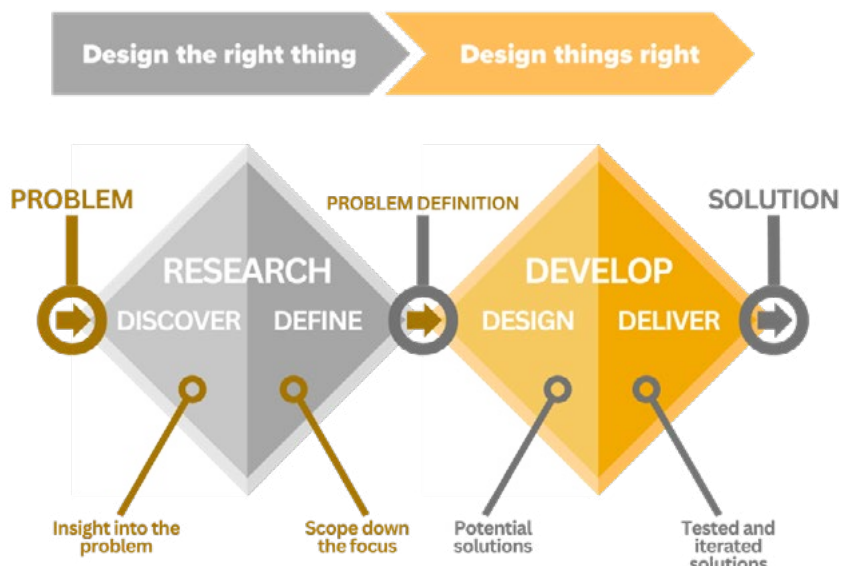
Design the right thing

Design things right

PROBLEM

PROBLEM DEFINITION

SOLUTION

RESEARCH

DISCOVER

DEFINE

DEVELOP

DESIGN

DELIVER

Insight into the problem

Scope down the focus

Potential solutions

Tested and iterated solutions